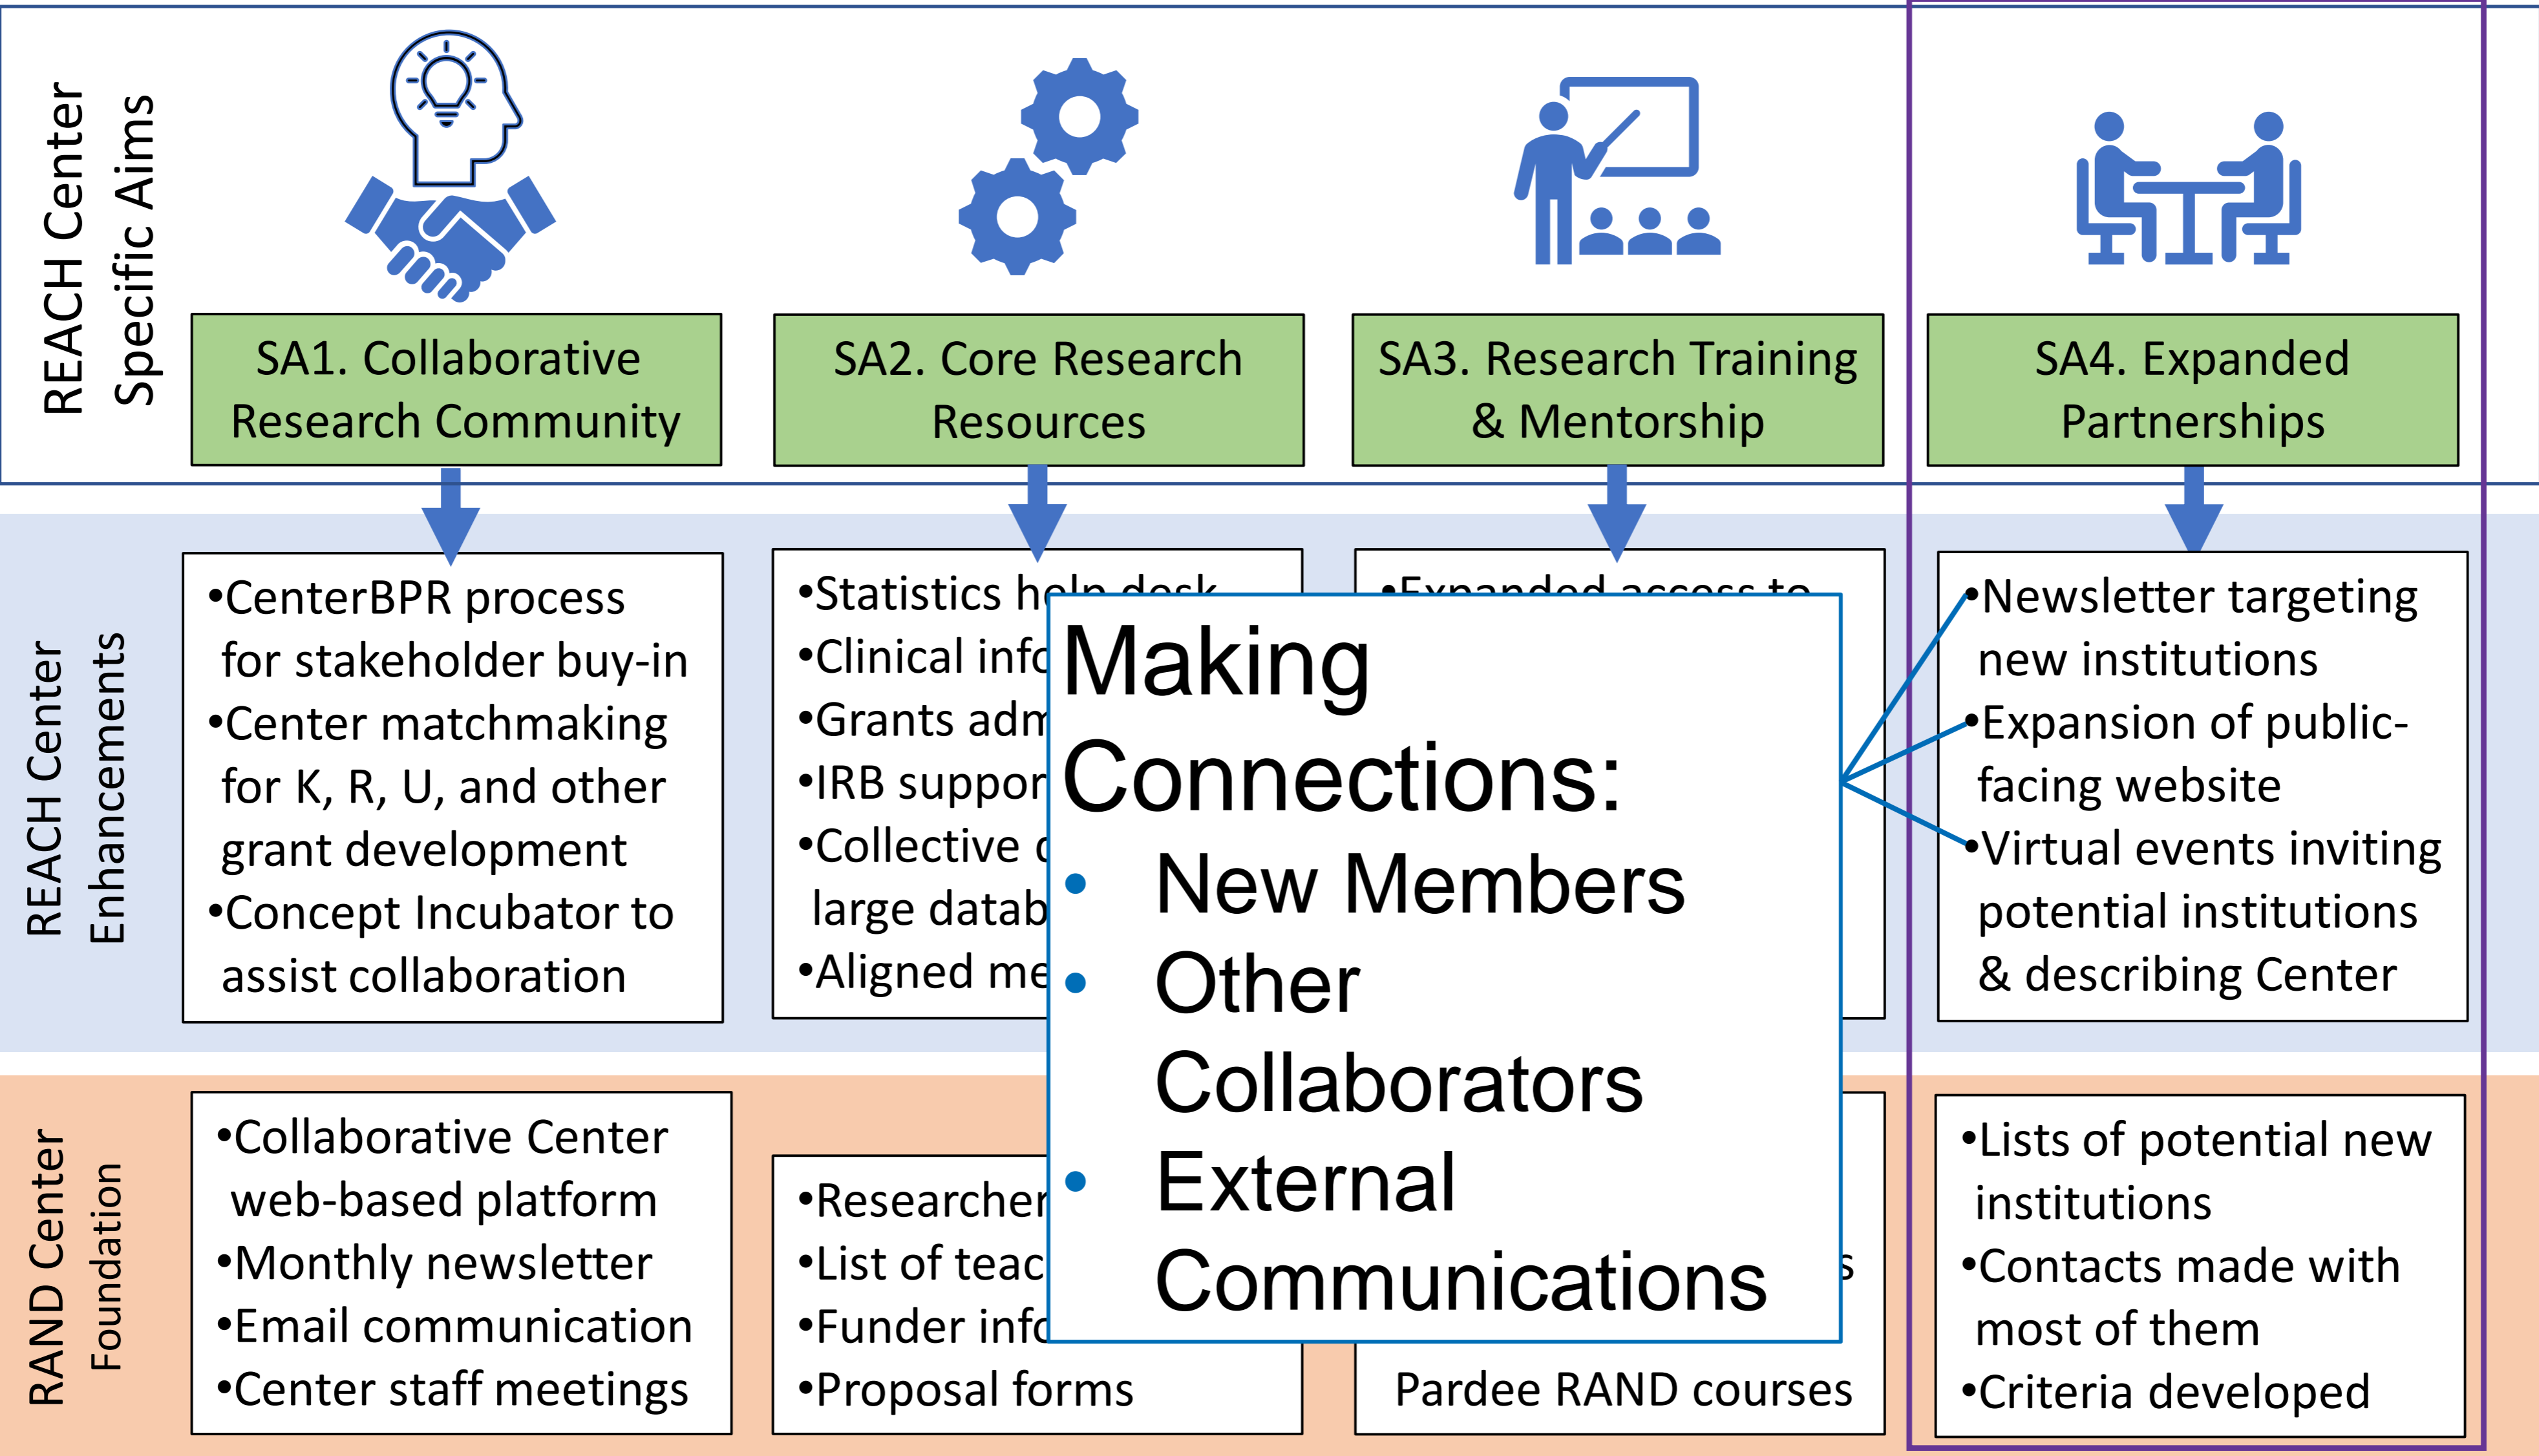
REACH Center Specific Aims

SA1. Collaborative Research Community

SA2. Core Research Resources

SA3. Research Training & Mentorship

SA4. Expanded Partnerships

REACH Center Enhancements

•CenterBPR process for stakeholder buy-in
•Center matchmaking for K, R, U, and other grant development
•Concept Incubator to assist collaboration

•Statistics h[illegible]
•Clinical inf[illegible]
•Grants adm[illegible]
•IRB suppor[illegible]
•Collective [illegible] large datab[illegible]
•Aligned me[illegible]

•Expanded access to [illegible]

•Newsletter targeting new institutions
•Expansion of public-facing website
•Virtual events inviting potential institutions & describing Center

Making Connections:
• New Members
• Other Collaborators
• External Communications

RAND Center Foundation

•Collaborative Center web-based platform
•Monthly newsletter
•Email communication
•Center staff meetings

•Researcher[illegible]
•List of teac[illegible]
•Funder inf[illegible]
•Proposal forms

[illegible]s
Pardee RAND courses

•Lists of potential new institutions
•Contacts made with most of them
•Criteria developed